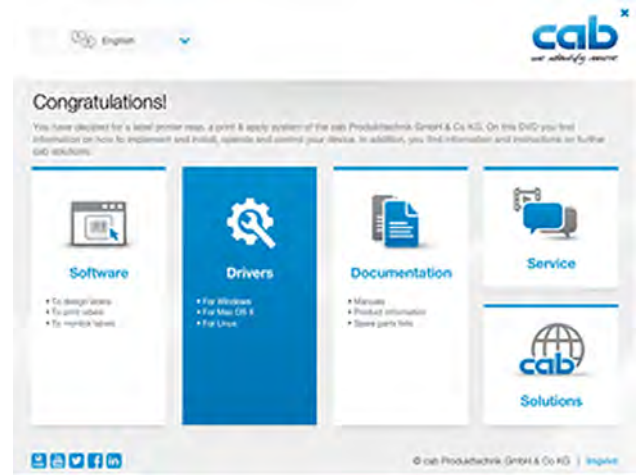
English

cab
we identify more

Congratulations!

You have decided for a label printer resp. a print & apply system of the cab Produkttechnik GmbH & Co KG. On this DVD you find information on how to implement and install, operate and control your device. In addition, you find information and instructions on further cab solutions.

Software
• To design labels
• To print labels
• To monitor labels

Drivers
• For Windows
• For Mac OS X
• For Linux

Documentation
• Manuals
• Product information
• Spare parts lists

Service

cab

Solutions

© cab Produkttechnik GmbH & Co KG | Imprint